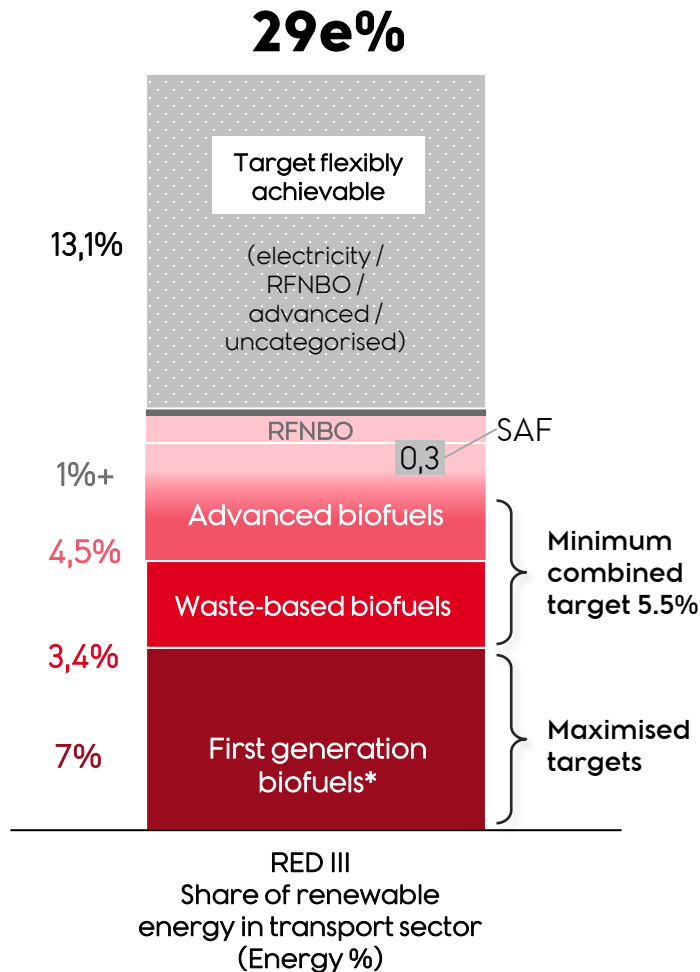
29e%

13,1%

Target flexibly achievable

(electricity / RFNBO / advanced / uncategorised)

RFNBO

SAF

0,3

1%+

Advanced biofuels

4,5%

Waste-based biofuels

Minimum combined target 5.5%

3,4%

7%

First generation biofuels*

Maximised targets

RED III
Share of renewable energy in transport sector (Energy %)